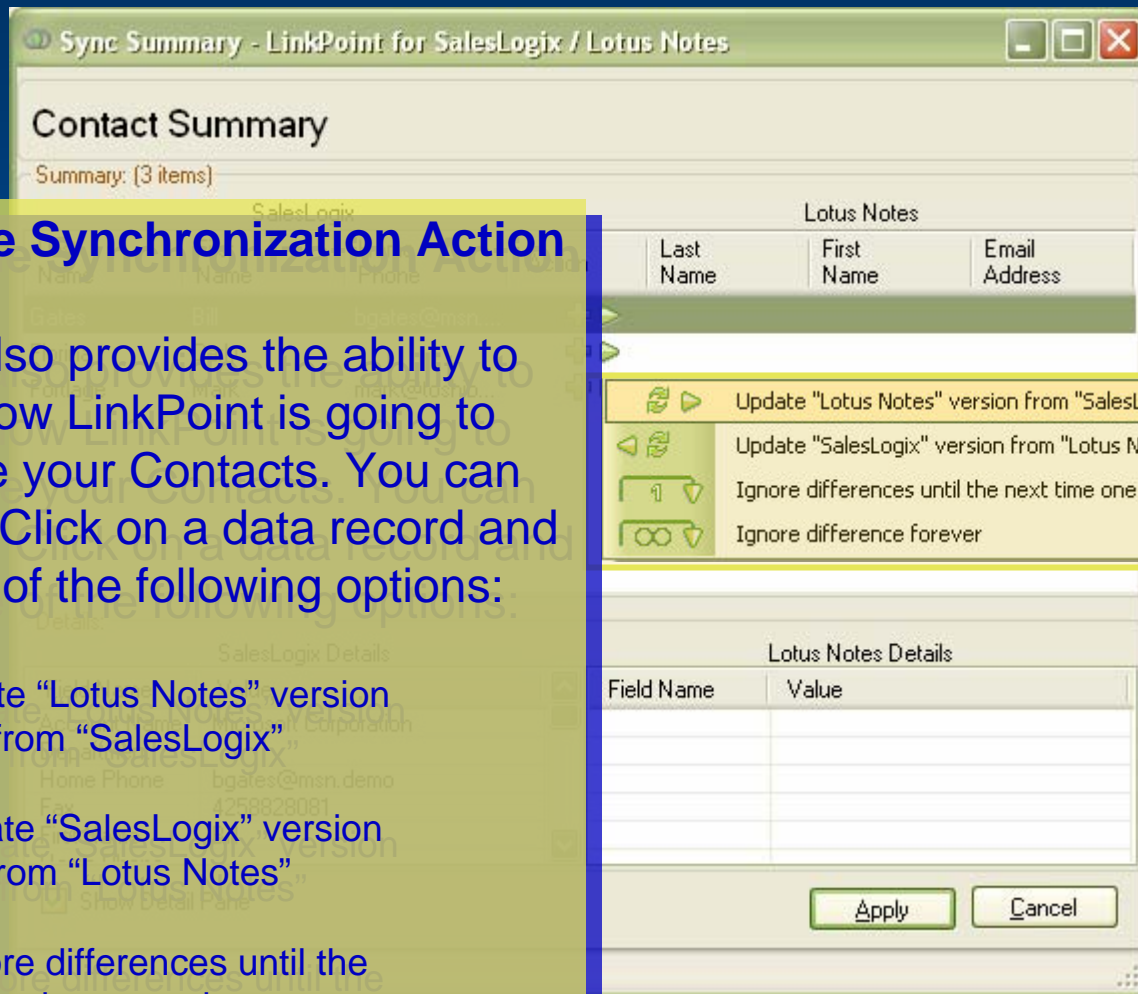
Sync Summary - LinkPoint for SalesLogix / Lotus Notes

Contact Summary

Summary: (3 items)

SalesLogix

e Synchronization Action

Name Name Phone

Gates Bill bgates@msn

lso provides the ability to ow LinkPoint is going to e your Contacts. You can Click on a data record and of the following options:

Details

SalesLogix Details

te "Lotus Notes" version from "SalesLogix"

Home Phone bgates@msn.demo

Fax 4258828081

te "SalesLogix" version rom "Lotus Notes"

Show Detail Pane

re differences until the

Lotus Notes

| Last Name | First Name | Email Address |
|---|---|---|

Update "Lotus Notes" version from "SalesL

Update "SalesLogix" version from "Lotus N

Ignore differences until the next time one

Ignore difference forever

Lotus Notes Details

| Field Name | Value |
|---|---|

Apply

Cancel